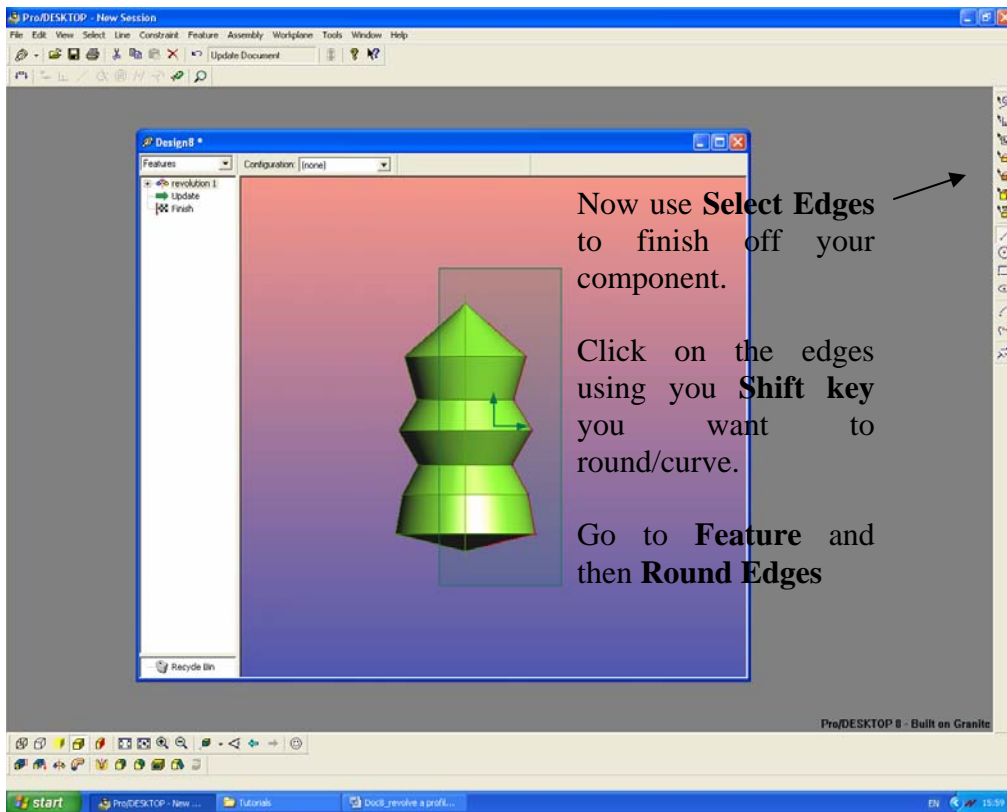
Pro/DESKTOP - New Session

File Edit View Select Line Constraint Feature Assembly Workplane Tools Window Help

Update Document

Design8 *

Features

Configuration: (none)

revolution 1
Update
Finish

Recycle Bin

Now use **Select Edges** to finish off your component.

Click on the edges using you **Shift key** you want to round/curve.

Go to **Feature** and then **Round Edges**

Pro/DESKTOP 8 - Built on Granite

start

Pro/DESKTOP - New ...

Tutorials

Doc8_revolve a profil...

EN 15:59